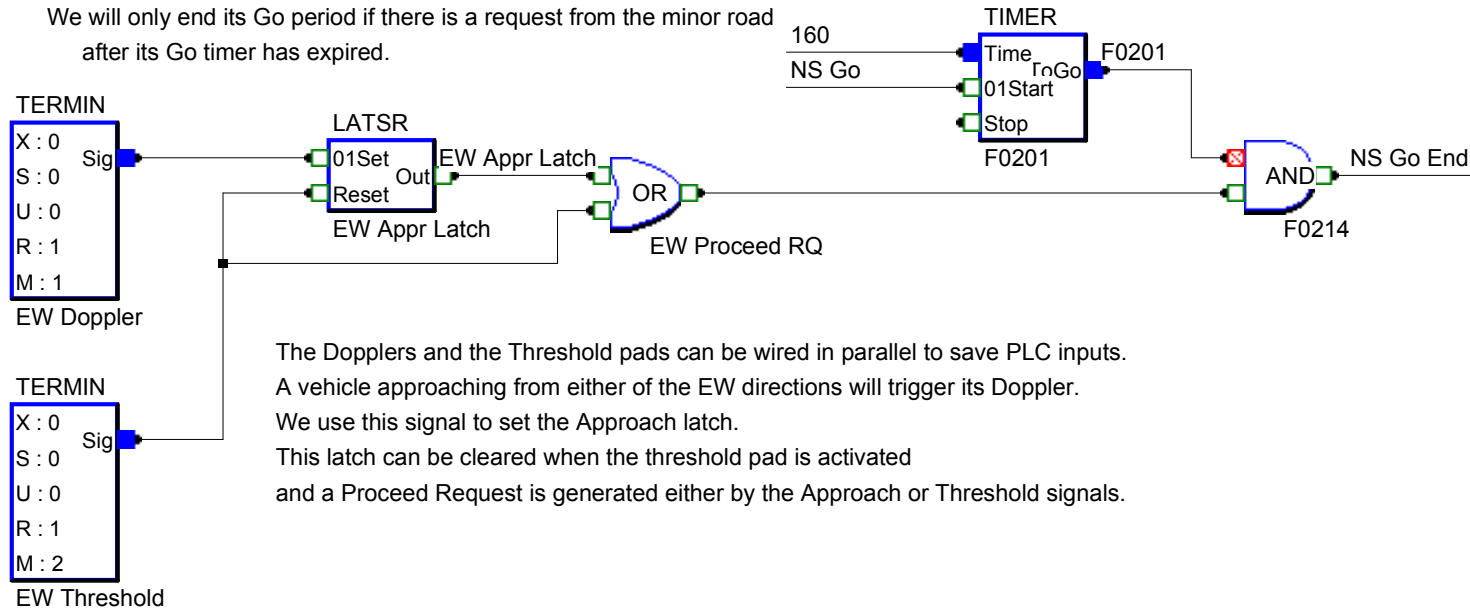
We will only end its Go period if there is a request from the minor road after its Go timer has expired.

TIMER
160
NS Go
Time
ToGo
01Start
Stop
F0201
F0201

TERMIN
X : 0
S : 0
U : 0
R : 1
M : 1
Sig
EW Doppler

LATSR
01Set
Reset
Out
EW Appr Latch

EW Appr Latch
OR
EW Proceed RQ

AND
NS Go End
F0214

TERMIN
X : 0
S : 0
U : 0
R : 1
M : 2
Sig
EW Threshold

The Dopplers and the Threshold pads can be wired in parallel to save PLC inputs.
A vehicle approaching from either of the EW directions will trigger its Doppler.
We use this signal to set the Approach latch.
This latch can be cleared when the threshold pad is activated
and a Proceed Request is generated either by the Approach or Threshold signals.